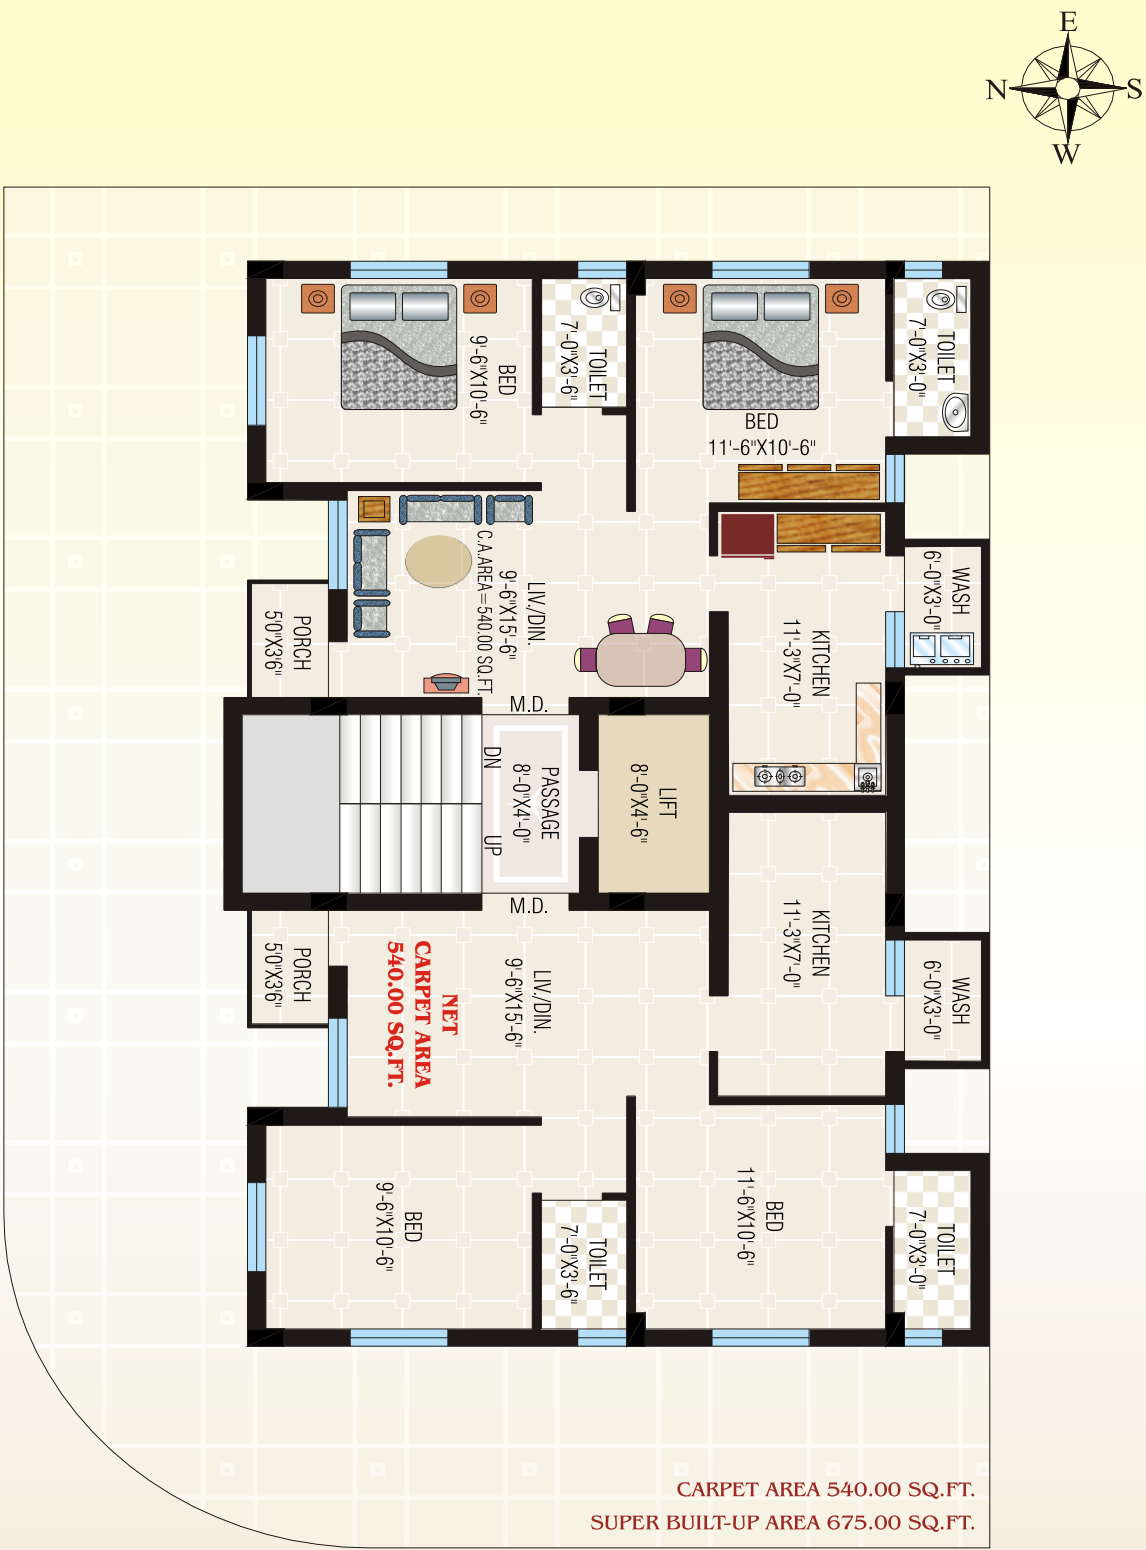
E
N
S
W

BED
9'-6"X10'-6"

TOILET
7'-0"X3'-6"

BED
11'-6"X10'-6"

TOILET
7'-0"X3'-0"

LIV./DIN.
9'-6"X15'-6"
C.A.AREA=540.00 SQ.FT.

WASH
6'-0"X3'-0"

KITCHEN
11'-3"X7'-0"

PORCH
5'0"X3'6"

M.D.

PASSAGE
8'-0"X4'-0"

DN

UP

LIFT
8'-0"X4'-6"

M.D.

PORCH
5'0"X3'6"

NET
CARPET AREA
540.00 SQ.FT.

LIV./DIN.
9'-6"X15'-6"

KITCHEN
11'-3"X7'-0"

WASH
6'-0"X3'-0"

BED
9'-6"X10'-6"

TOILET
7'-0"X3'-6"

BED
11'-6"X10'-6"

TOILET
7'-0"X3'-0"

CARPET AREA 540.00 SQ.FT.
SUPER BUILT-UP AREA 675.00 SQ.FT.